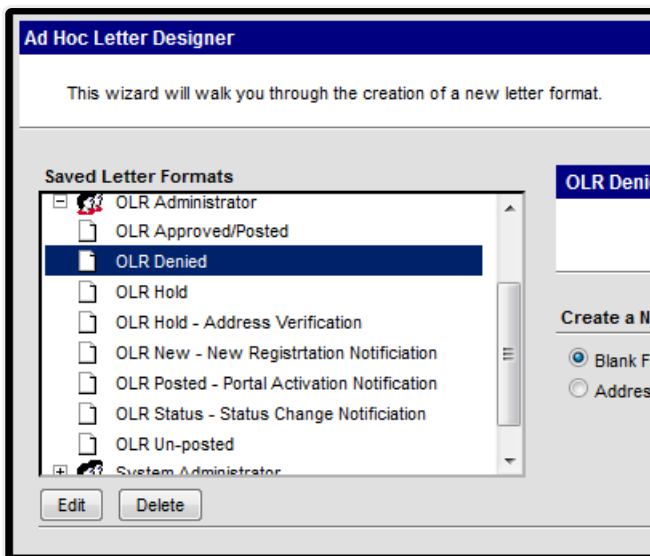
Ad Hoc Letter Designer

This wizard will walk you through the creation of a new letter format.

Saved Letter Formats

OLR Administrator
OLR Approved/Posted
OLR Denied
OLR Hold
OLR Hold - Address Verification
OLR New - New Registrtation Notificiation
OLR Posted - Portal Activation Notification
OLR Status - Status Change Notificiation
OLR Un-posted
System Administrator

Edit Delete

OLR Deni

Create a N

Blank F
Addres